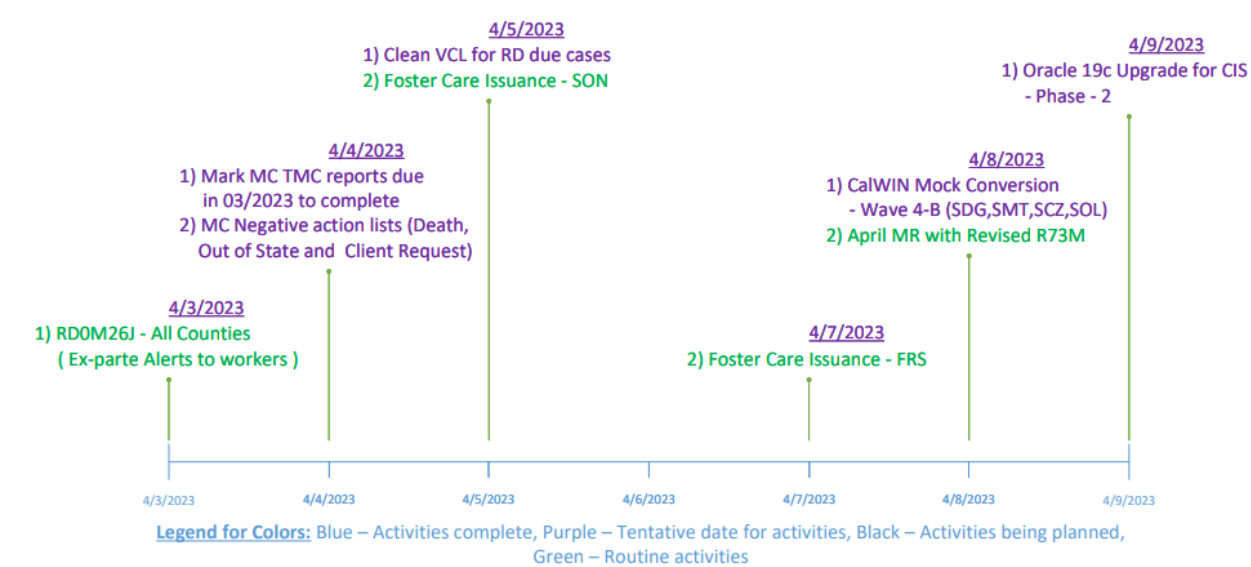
4/5/2023
1) Clean VCL for RD due cases
2) Foster Care Issuance - SON

4/9/2023
1) Oracle 19c Upgrade for CIS - Phase - 2

4/4/2023
1) Mark MC TMC reports due in 03/2023 to complete
2) MC Negative action lists (Death, Out of State and Client Request)

4/8/2023
1) CalWIN Mock Conversion - Wave 4-B (SDG,SMT,SCZ,SOL)
2) April MR with Revised R73M

4/3/2023
1) RD0M26J - All Counties ( Ex-parte Alerts to workers )

4/7/2023
2) Foster Care Issuance - FRS

4/3/2023 4/4/2023 4/5/2023 4/6/2023 4/7/2023 4/8/2023 4/9/2023

Legend for Colors: Blue – Activities complete, Purple – Tentative date for activities, Black – Activities being planned, Green – Routine activities